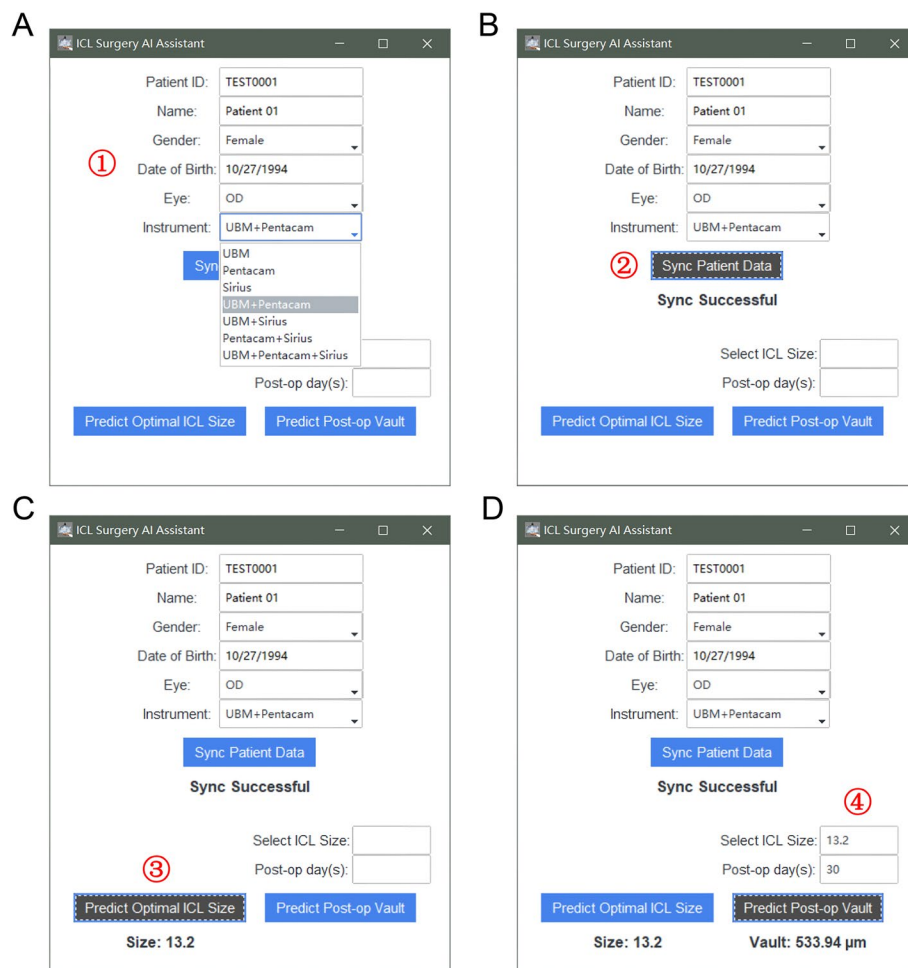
A

ICL Surgery AI Assistant

Patient ID: TEST0001
Name: Patient 01
Gender: Female
① Date of Birth: 10/27/1994
Eye: OD
Instrument: UBM+Pentacam

Syn

UBM
Pentacam
Sirius
UBM+Pentacam
UBM+Sirius
Pentacam+Sirius
UBM+Pentacam+Sirius

Post-op day(s):

Predict Optimal ICL Size
Predict Post-op Vault

B

ICL Surgery AI Assistant

Patient ID: TEST0001
Name: Patient 01
Gender: Female
Date of Birth: 10/27/1994
Eye: OD
Instrument: UBM+Pentacam

② Sync Patient Data

Sync Successful

Select ICL Size:
Post-op day(s):

Predict Optimal ICL Size
Predict Post-op Vault

C

ICL Surgery AI Assistant

Patient ID: TEST0001
Name: Patient 01
Gender: Female
Date of Birth: 10/27/1994
Eye: OD
Instrument: UBM+Pentacam

Sync Patient Data

Sync Successful

Select ICL Size:
③ Post-op day(s):

Predict Optimal ICL Size
Predict Post-op Vault

Size: 13.2

D

ICL Surgery AI Assistant

Patient ID: TEST0001
Name: Patient 01
Gender: Female
Date of Birth: 10/27/1994
Eye: OD
Instrument: UBM+Pentacam

Sync Patient Data

Sync Successful

④
Select ICL Size: 13.2
Post-op day(s): 30

Predict Optimal ICL Size
Predict Post-op Vault

Size: 13.2
Vault: 533.94 μm